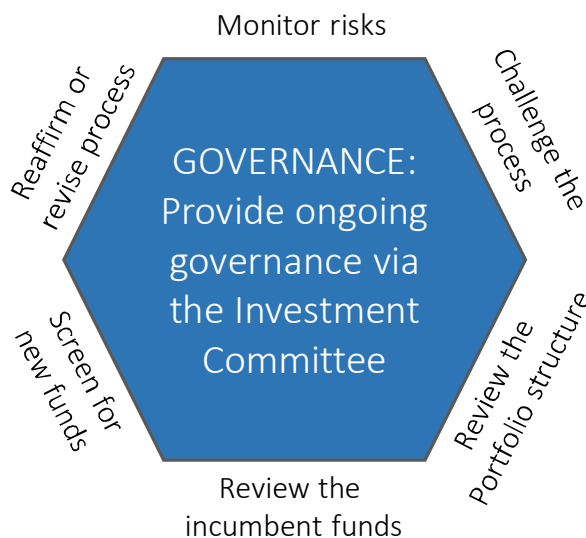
Monitor risks

Challenge the process

GOVERNANCE: Provide ongoing governance via the Investment Committee

Review the Portfolio structure

Review the incumbent funds

Screen for new funds

Reaffirm or revise process